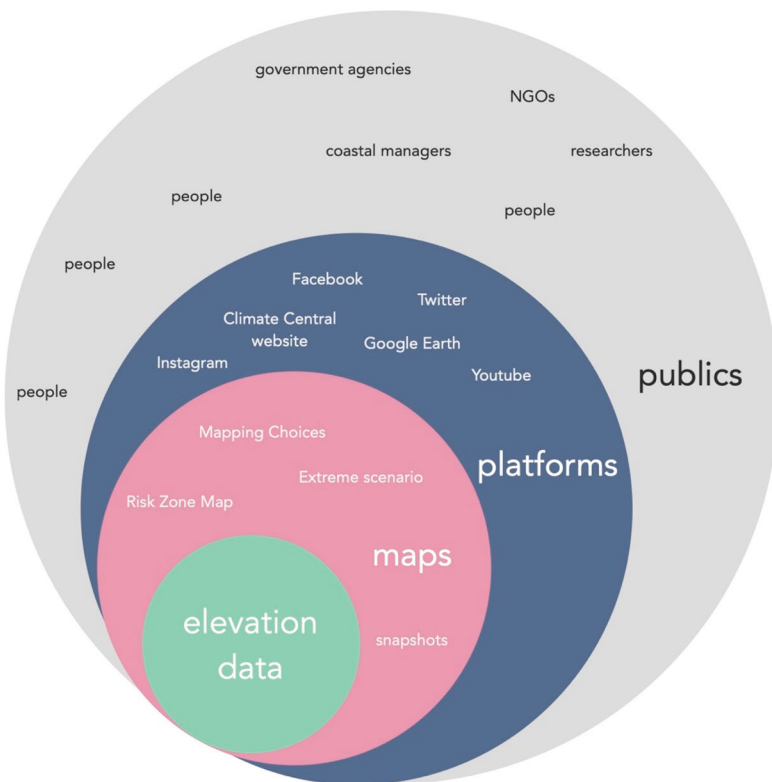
government agencies

NGOs

coastal managers

researchers

people

people

people

people

publics

Facebook

Twitter

Climate Central website

Google Earth

Instagram

Youtube

platforms

Mapping Choices

Extreme scenario

Risk Zone Map

maps

snapshots

elevation data